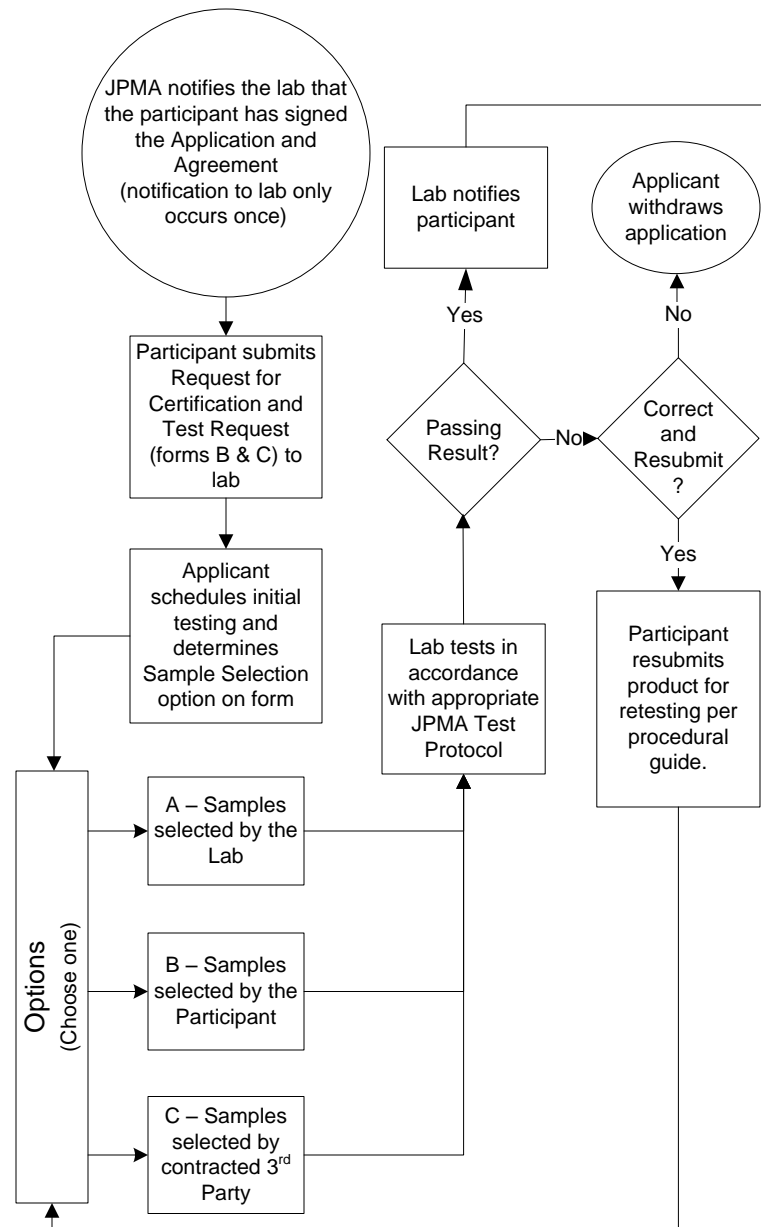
JPMA notifies the lab that the participant has signed the Application and Agreement (notification to lab only occurs once)

Participant submits Request for Certification and Test Request (forms B & C) to lab

Applicant schedules initial testing and determines Sample Selection option on form

Options (Choose one)

A – Samples selected by the Lab

B – Samples selected by the Participant

C – Samples selected by contracted 3$^{rd}$ Party

Lab tests in accordance with appropriate JPMA Test Protocol

Passing Result?

Yes

Lab notifies participant

No

Correct and Resubmit ?

No

Applicant withdraws application

Yes

Participant resubmits product for retesting per procedural guide.